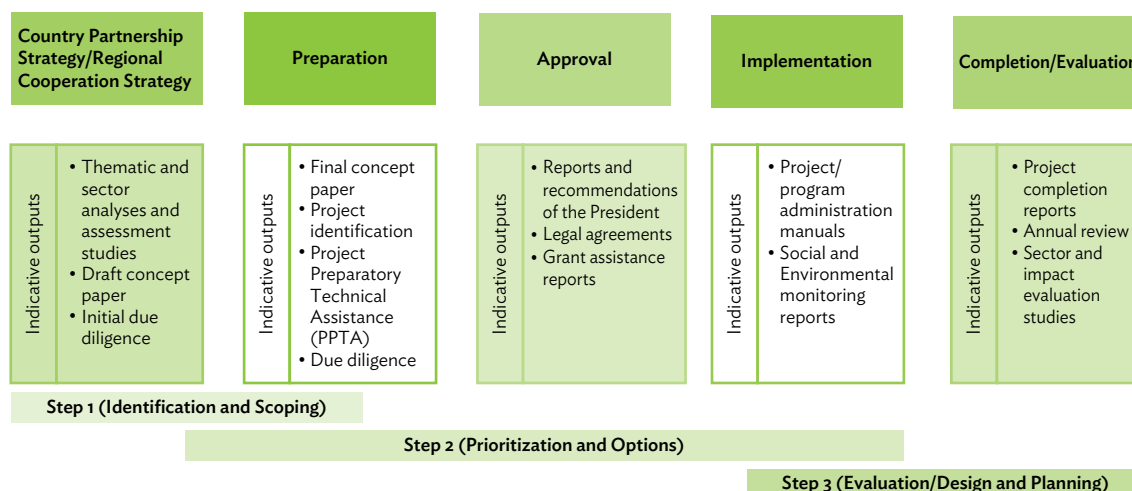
Country Partnership Strategy/Regional Cooperation Strategy

Preparation

Approval

Implementation

Completion/Evaluation

Indicative outputs

• Thematic and sector analyses and assessment studies
• Draft concept paper
• Initial due diligence

Indicative outputs

• Final concept paper
• Project identification
• Project Preparatory Technical Assistance (PPTA)
• Due diligence

Indicative outputs

• Reports and recommendations of the President
• Legal agreements
• Grant assistance reports

Indicative outputs

• Project/ program administration manuals
• Social and Environmental monitoring reports

Indicative outputs

• Project completion reports
• Annual review
• Sector and impact evaluation studies

Step 1 (Identification and Scoping)

Step 2 (Prioritization and Options)

Step 3 (Evaluation/Design and Planning)